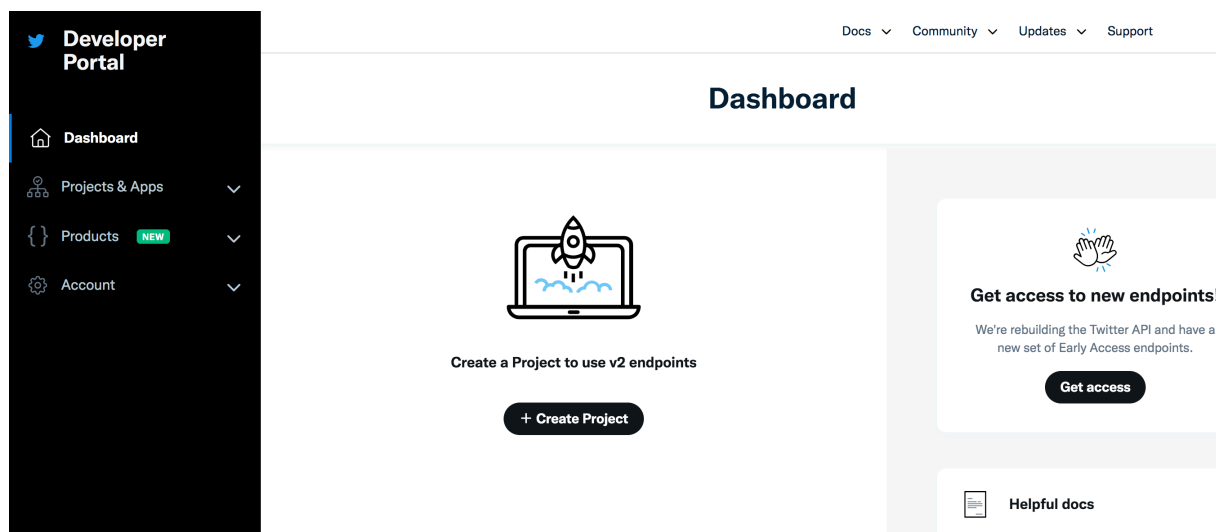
Developer Portal

Dashboard

Projects & Apps

Products NEW

Account

Docs Community Updates Support

Dashboard

Create a Project to use v2 endpoints

+ Create Project

Get access to new endpoints

We're rebuilding the Twitter API and have a new set of Early Access endpoints.

Get access

Helpful docs